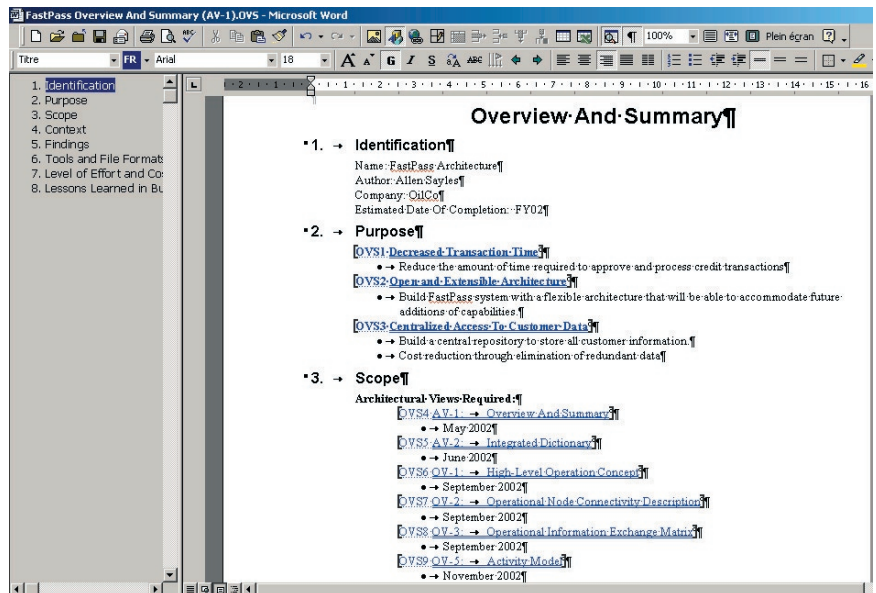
FastPass Overview And Summary (AV-1).OVS - Microsoft Word

100% Plein écran

Titre FR Arial 18

1. Identification
2. Purpose
3. Scope
4. Context
5. Findings
6. Tools and File Formats
7. Level of Effort and Co
8. Lessons Learned in Bu

Overview·And·Summary¶

1. → Identification¶

Name: FastPass·Architecture¶
Author: Allen·Sayles¶
Company: OilCo¶
Estimated·Date·Of·Completion: FY02¶

2. → Purpose¶

[OVS1·Decreased·Transaction·Time]¶
• → Reduce·the·amount·of·time·required·to·approve·and·process·credit·transactions¶
[OVS2·Open·and·Extensible·Architecture]¶
• → Build·FastPass·system·with·a·flexible·architecture·that·will·be·able·to·accommodate·future·additions·of·capabilities.¶
[OVS3·Centralized·Access·To·Customer·Data]¶
• → Build·a·central·repository·to·store·all·customer·information.¶
• → Cost·reduction·through·elimination·of·redundant·data¶

3. → Scope¶

Architectural·Views·Required:¶
[OVS4·AV-1: → Overview·And·Summary]¶
• → May·2002¶
[OVS5·AV-2: → Integrated·Dictionary]¶
• → June·2002¶
[OVS6·OV-1: → High-Level·Operation·Concept]¶
• → September·2002¶
[OVS7·OV-2: → Operational·Node·Connectivity·Description]¶
• → September·2002¶
[OVS8·OV-3: → Operational·Information·Exchange·Matrix]¶
• → September·2002¶
[OVS9·OV-5: → Activity·Model]¶
• → November·2002¶